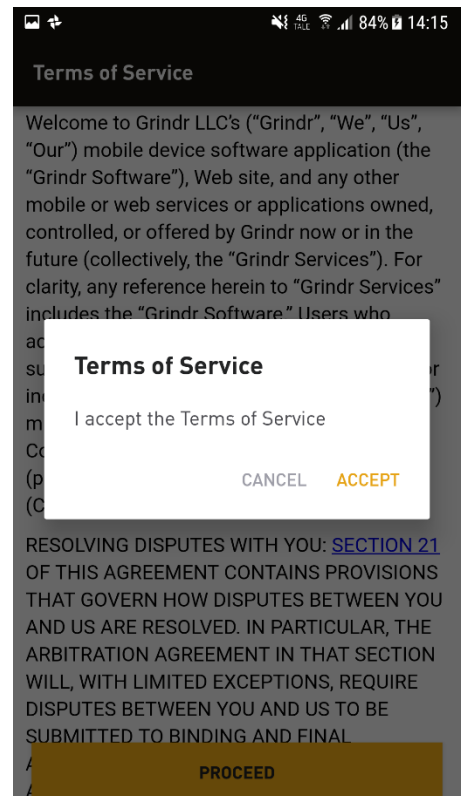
4G 84% 14:15

Terms of Service

Welcome to Grindr LLC's ("Grindr", "We", "Us", "Our") mobile device software application (the "Grindr Software"), Web site, and any other mobile or web services or applications owned, controlled, or offered by Grindr now or in the future (collectively, the "Grindr Services"). For clarity, any reference herein to "Grindr Services" includes the "Grindr Software." Users who ac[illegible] su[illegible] r in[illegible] ") m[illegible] Co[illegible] (p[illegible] (C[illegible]

Terms of Service

I accept the Terms of Service

CANCEL ACCEPT

RESOLVING DISPUTES WITH YOU: SECTION 21 OF THIS AGREEMENT CONTAINS PROVISIONS THAT GOVERN HOW DISPUTES BETWEEN YOU AND US ARE RESOLVED. IN PARTICULAR, THE ARBITRATION AGREEMENT IN THAT SECTION WILL, WITH LIMITED EXCEPTIONS, REQUIRE DISPUTES BETWEEN YOU AND US TO BE SUBMITTED TO BINDING AND FINAL A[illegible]

PROCEED